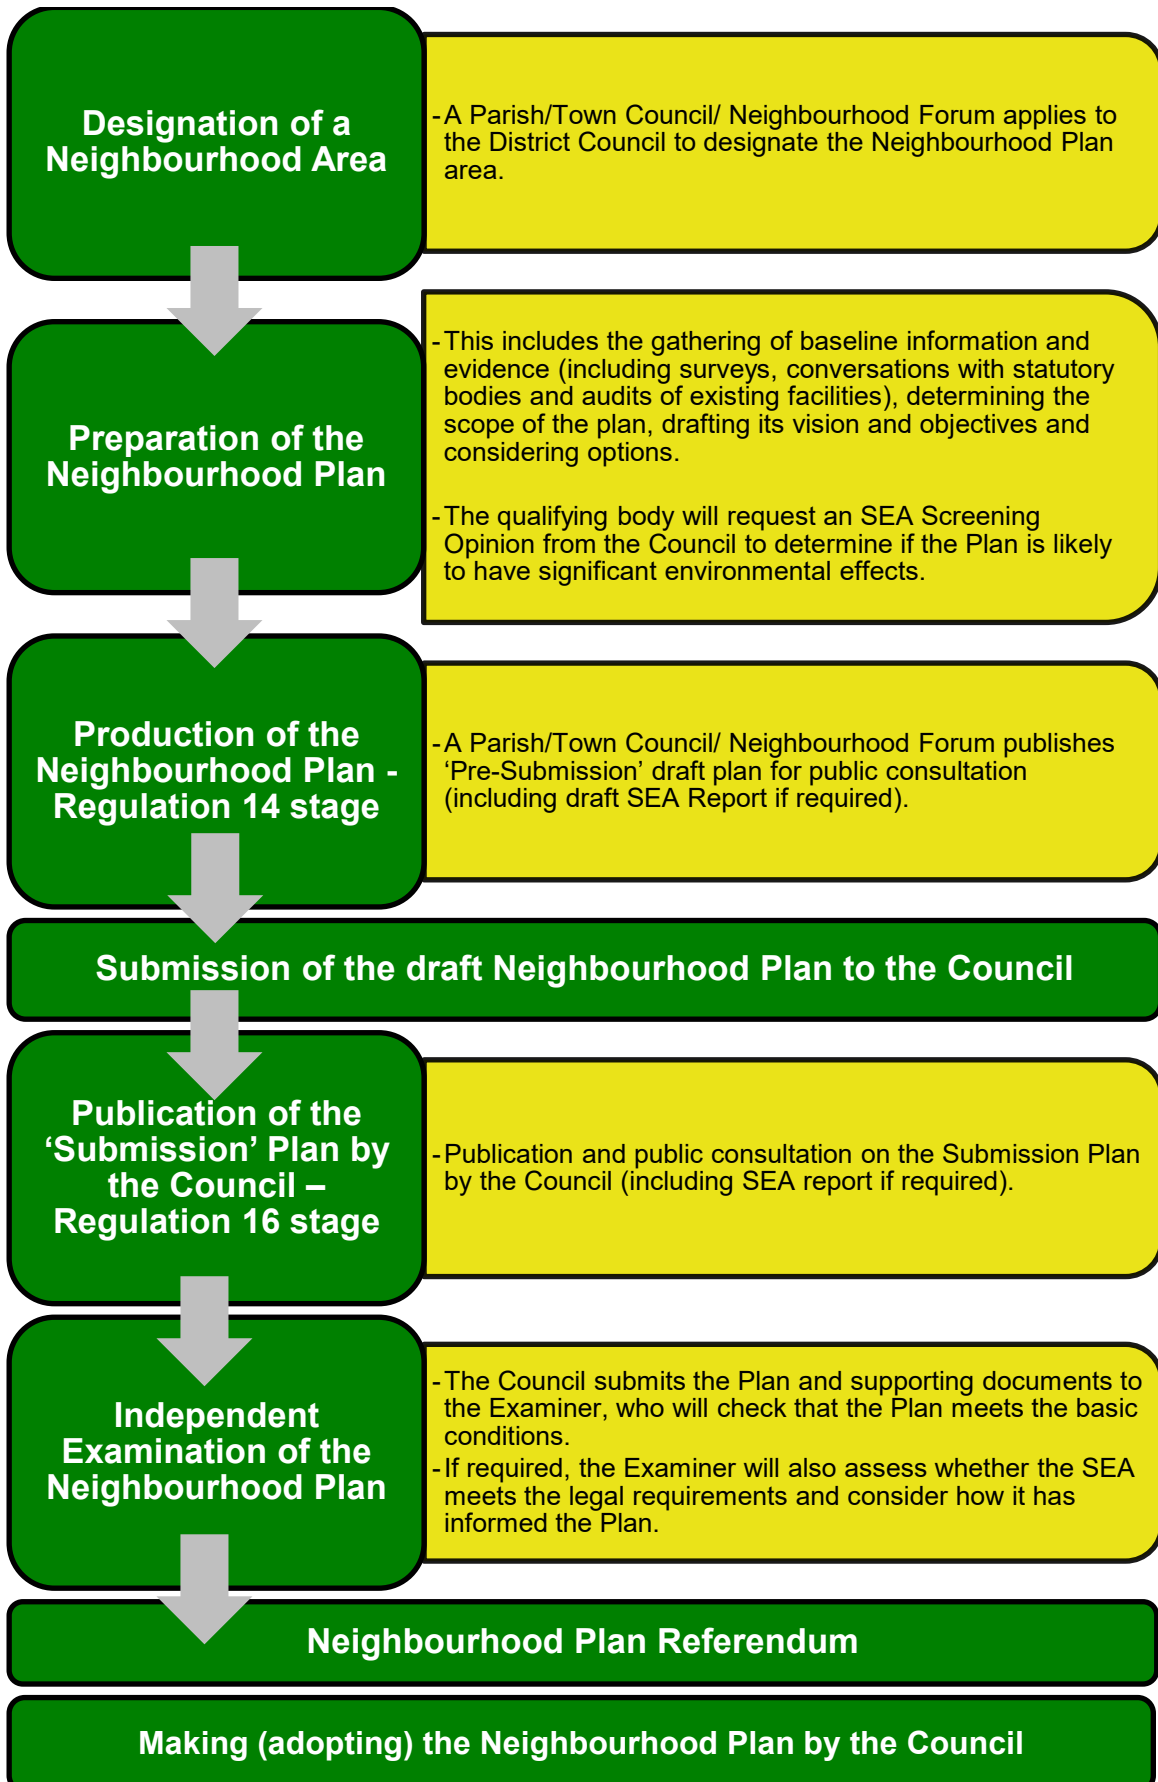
Designation of a Neighbourhood Area

- A Parish/Town Council/ Neighbourhood Forum applies to the District Council to designate the Neighbourhood Plan area.

Preparation of the Neighbourhood Plan

- This includes the gathering of baseline information and evidence (including surveys, conversations with statutory bodies and audits of existing facilities), determining the scope of the plan, drafting its vision and objectives and considering options.

- The qualifying body will request an SEA Screening Opinion from the Council to determine if the Plan is likely to have significant environmental effects.

Production of the Neighbourhood Plan - Regulation 14 stage

- A Parish/Town Council/ Neighbourhood Forum publishes 'Pre-Submission' draft plan for public consultation (including draft SEA Report if required).

Submission of the draft Neighbourhood Plan to the Council

Publication of the 'Submission' Plan by the Council – Regulation 16 stage

- Publication and public consultation on the Submission Plan by the Council (including SEA report if required).

Independent Examination of the Neighbourhood Plan

- The Council submits the Plan and supporting documents to the Examiner, who will check that the Plan meets the basic conditions.
- If required, the Examiner will also assess whether the SEA meets the legal requirements and consider how it has informed the Plan.

Neighbourhood Plan Referendum

Making (adopting) the Neighbourhood Plan by the Council